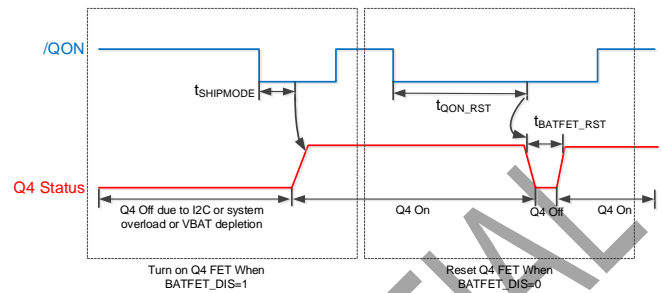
/QON

$t_{SHIPMODE}$

$t_{QON\_RST}$

$t_{BATFET\_RST}$

Q4 Status

Q4 Off due to I2C or system overload or VBAT depletion

Q4 On

Q4 Off

Q4 On

Turn on Q4 FET When BATFET_DIS=1

Reset Q4 FET When BATFET_DIS=0

FINAL